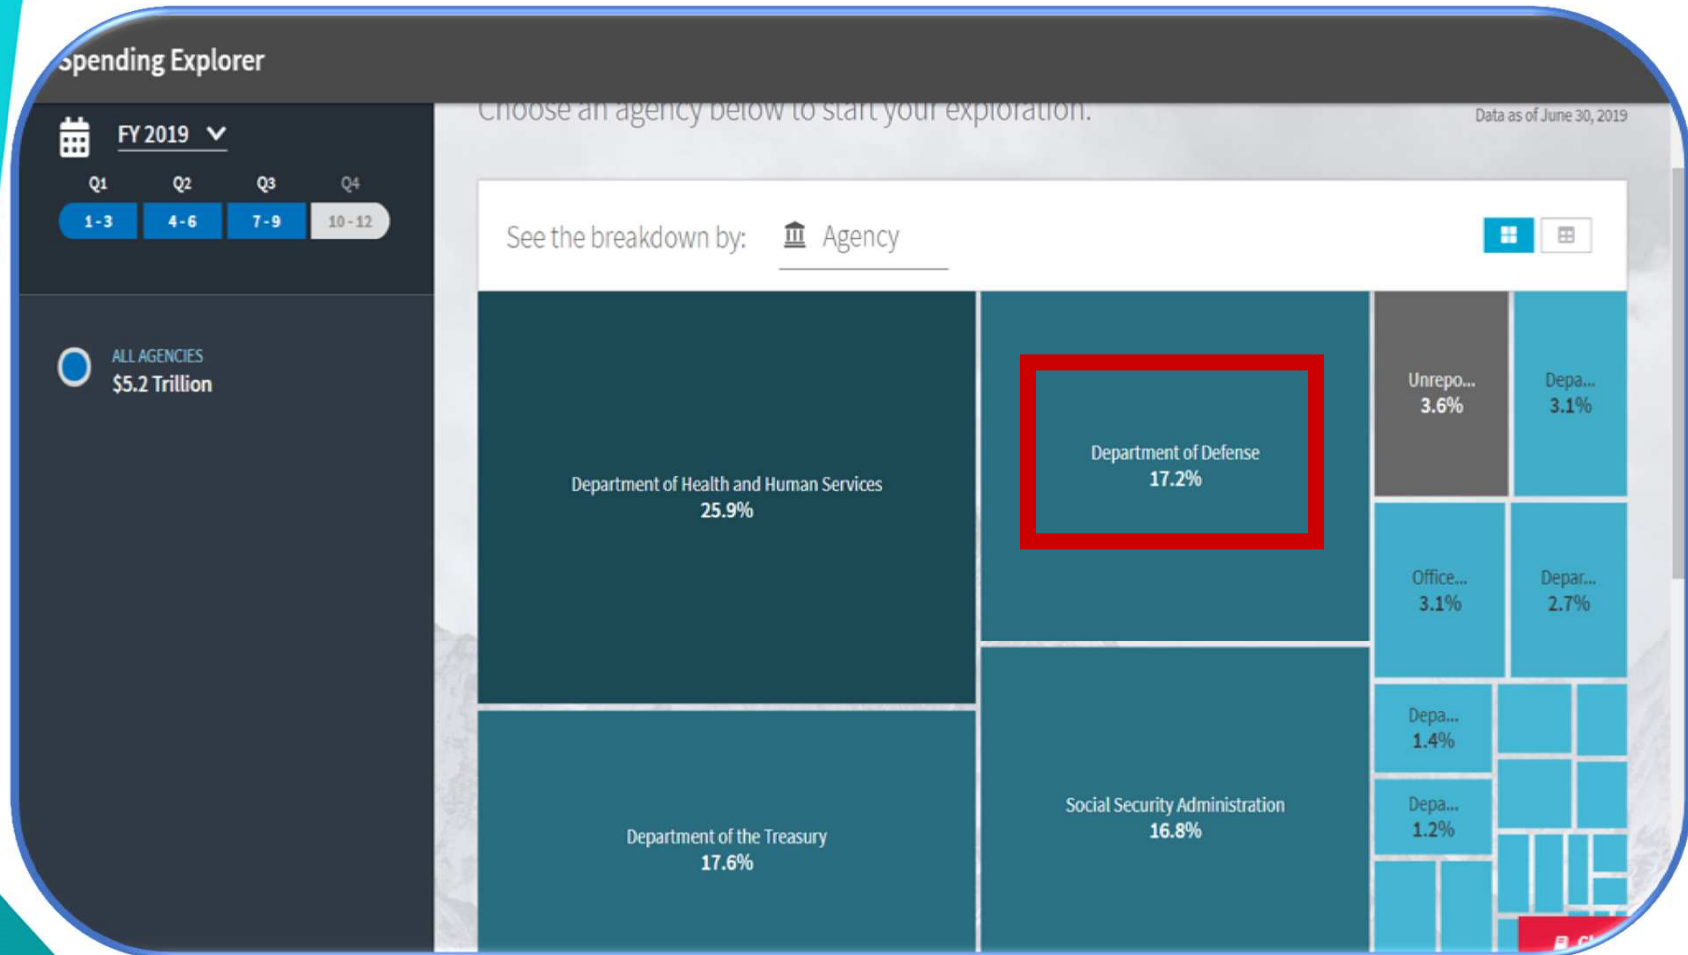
Spending Explorer

FY 2019

Q1 Q2 Q3 Q4

1 - 3 4 - 6 7 - 9 10 - 12

ALL AGENCIES
$5.2 Trillion

Choose an agency below to start your exploration.

Data as of June 30, 2019

See the breakdown by: Agency

Department of Health and Human Services
25.9%

Department of Defense
17.2%

Unrepo...
3.6%

Depa...
3.1%

Office...
3.1%

Depar...
2.7%

Depa...
1.4%

Depa...
1.2%

Department of the Treasury
17.6%

Social Security Administration
16.8%

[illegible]